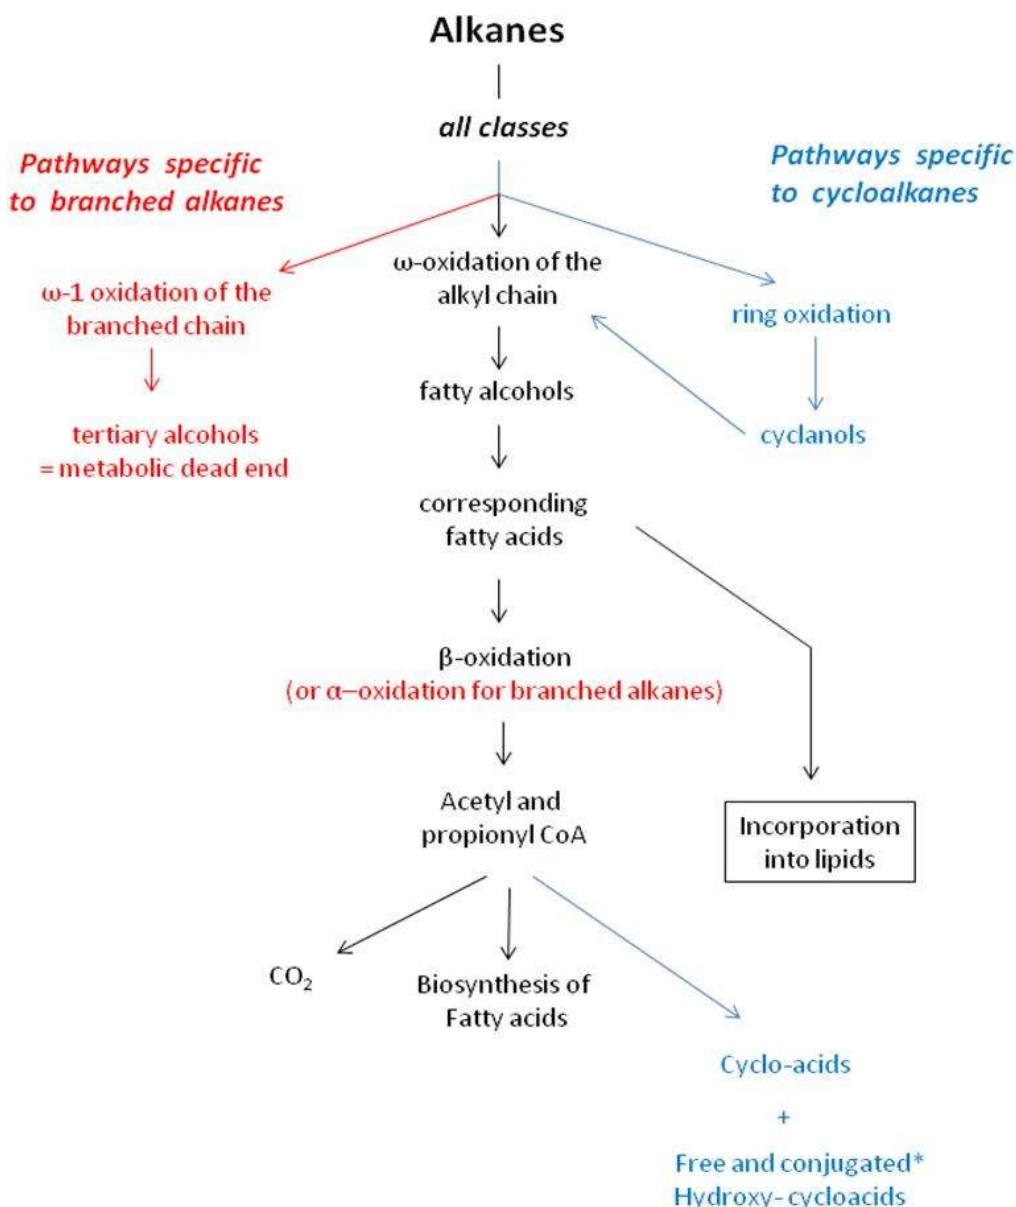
Alkanes

all classes

Pathways specific to branched alkanes

Pathways specific to cycloalkanes

ω-1 oxidation of the branched chain

tertiary alcohols = metabolic dead end

ω-oxidation of the alkyl chain

fatty alcohols

corresponding fatty acids

ring oxidation

cyclanols

β-oxidation
(or α–oxidation for branched alkanes)

Acetyl and propionyl CoA

Incorporation into lipids

$CO_2$

Biosynthesis of Fatty acids

Cyclo-acids
+
Free and conjugated*
Hydroxy- cycloacids